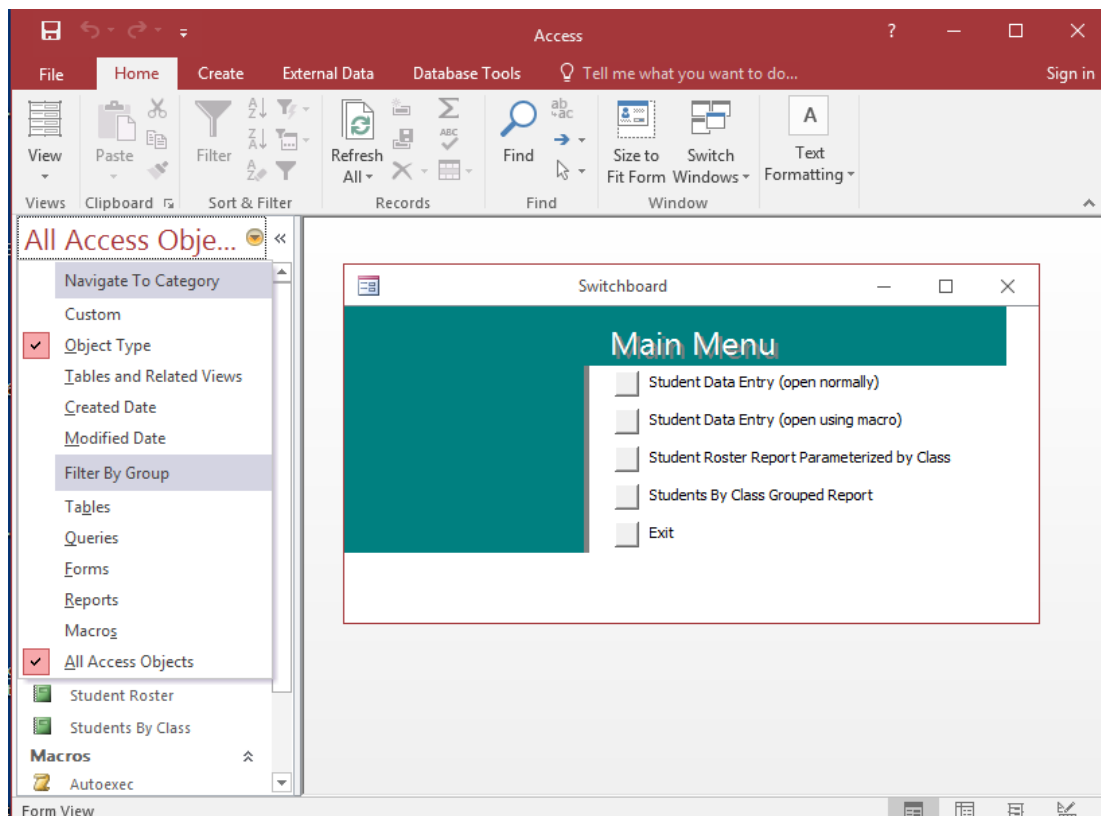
Access

?

File Home Create External Data Database Tools Tell me what you want to do... Sign in

View
Views

Paste
Clipboard

Filter
Sort & Filter

Refresh All
Records

Find
Find

Size to Fit Form
Switch Windows
Window

Text Formatting

All Access Obje...

Navigate To Category
Custom
Object Type
Tables and Related Views
Created Date
Modified Date
Filter By Group
Tables
Queries
Forms
Reports
Macros
All Access Objects

Student Roster
Students By Class
Macros
Autoexec

Switchboard

Main Menu

Student Data Entry (open normally)
Student Data Entry (open using macro)
Student Roster Report Parameterized by Class
Students By Class Grouped Report
Exit

Form View